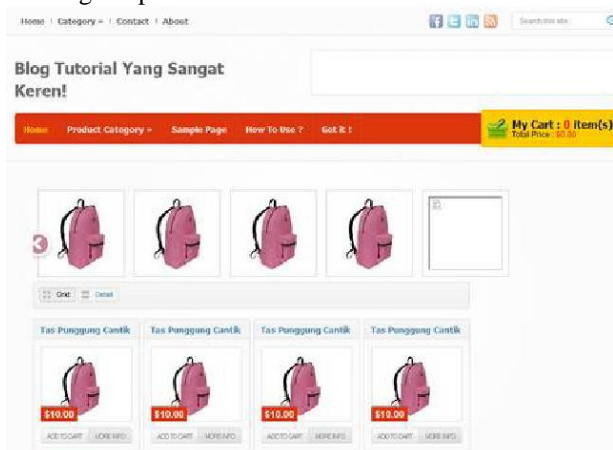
Home | Category » | Contact | About

Search this site

Blog Tutorial Yang Sangat Keren!

Home Product Category » Sample Page How To Use ? Got it !

My Cart : 0 item(s)
Total Price : $0.00

Grid Detail

Tas Punggung Cantik
$10.00
ADD TO CART MORE INFO

Tas Punggung Cantik
$10.00
ADD TO CART MORE INFO

Tas Punggung Cantik
$10.00
ADD TO CART MORE INFO

Tas Punggung Cantik
$10.00
ADD TO CART MORE INFO